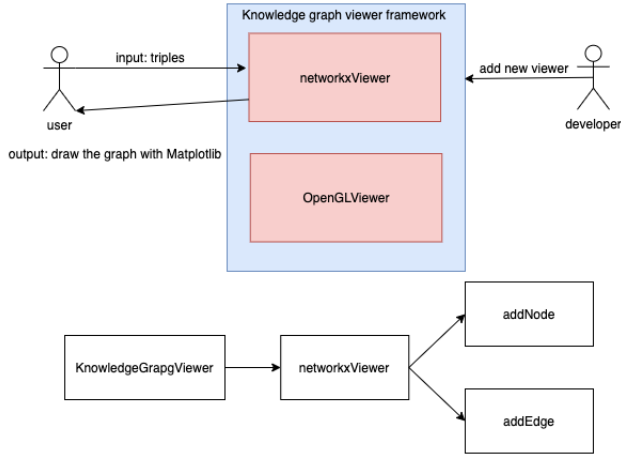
Knowledge graph viewer framework

input: triples

networkxViewer

add new viewer

user

developer

output: draw the graph with Matplotlib

OpenGLViewer

addNode

KnowledgeGrapgViewer

networkxViewer

addEdge